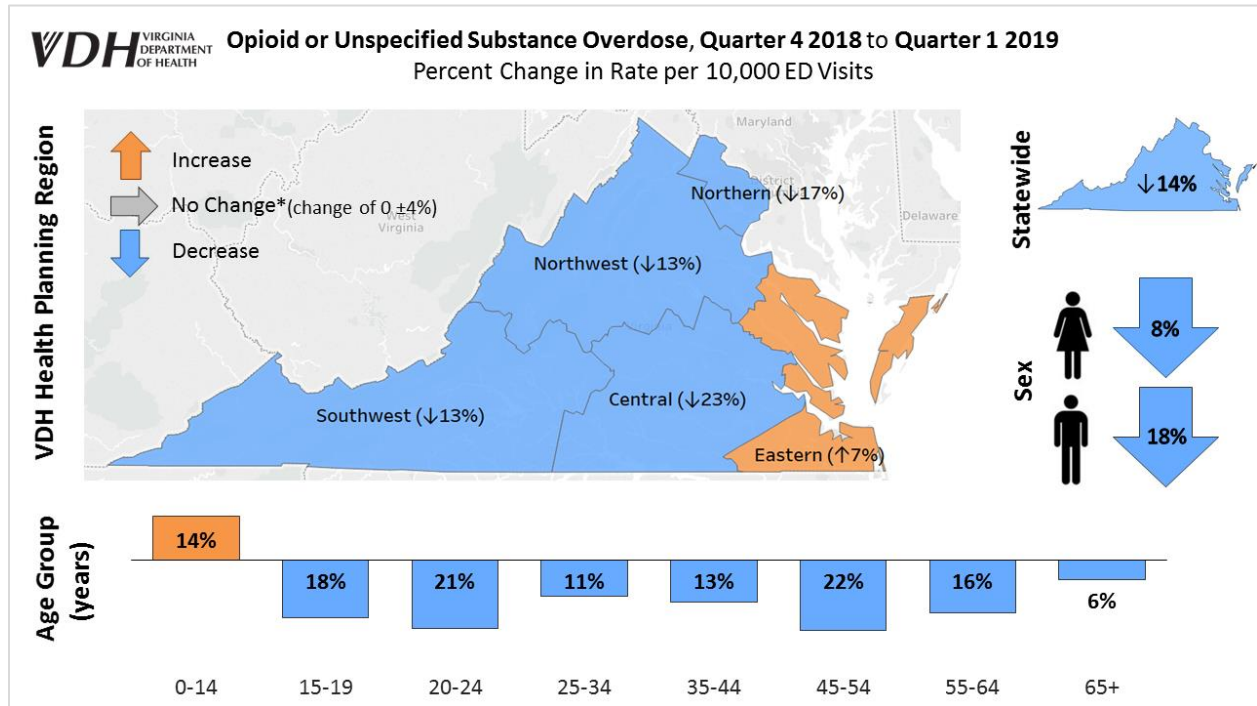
VDH VIRGINIA DEPARTMENT OF HEALTH

Opioid or Unspecified Substance Overdose, Quarter 4 2018 to Quarter 1 2019
Percent Change in Rate per 10,000 ED Visits

VDH Health Planning Region

Increase
No Change*(change of 0 ±4%)
Decrease

Maryland
District
West Virginia
Delaware

Northern (↓17%)
Northwest (↓13%)
Central (↓23%)
Southwest (↓13%)
Eastern (↑7%)

Statewide
↓14%

Sex
8%
18%

Age Group (years)

14%
18%
21%
11%
13%
22%
16%
6%

0-14
15-19
20-24
25-34
35-44
45-54
55-64
65+